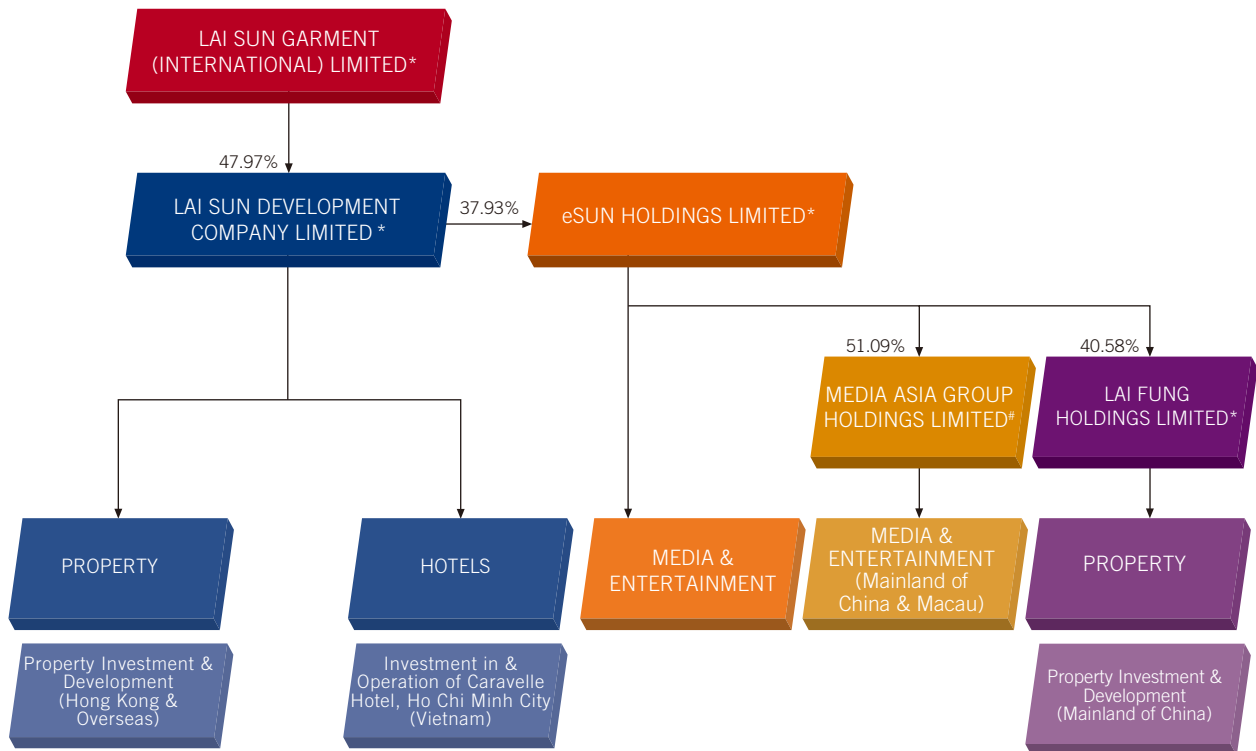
LAI SUN GARMENT (INTERNATIONAL) LIMITED*

47.97%

LAI SUN DEVELOPMENT COMPANY LIMITED *

37.93%

eSUN HOLDINGS LIMITED*

51.09%

40.58%

MEDIA ASIA GROUP HOLDINGS LIMITED#

LAI FUNG HOLDINGS LIMITED*

PROPERTY

HOTELS

MEDIA & ENTERTAINMENT

MEDIA & ENTERTAINMENT (Mainland of China & Macau)

PROPERTY

Property Investment & Development (Hong Kong & Overseas)

Investment in & Operation of Caravelle Hotel, Ho Chi Minh City (Vietnam)

Property Investment & Development (Mainland of China)